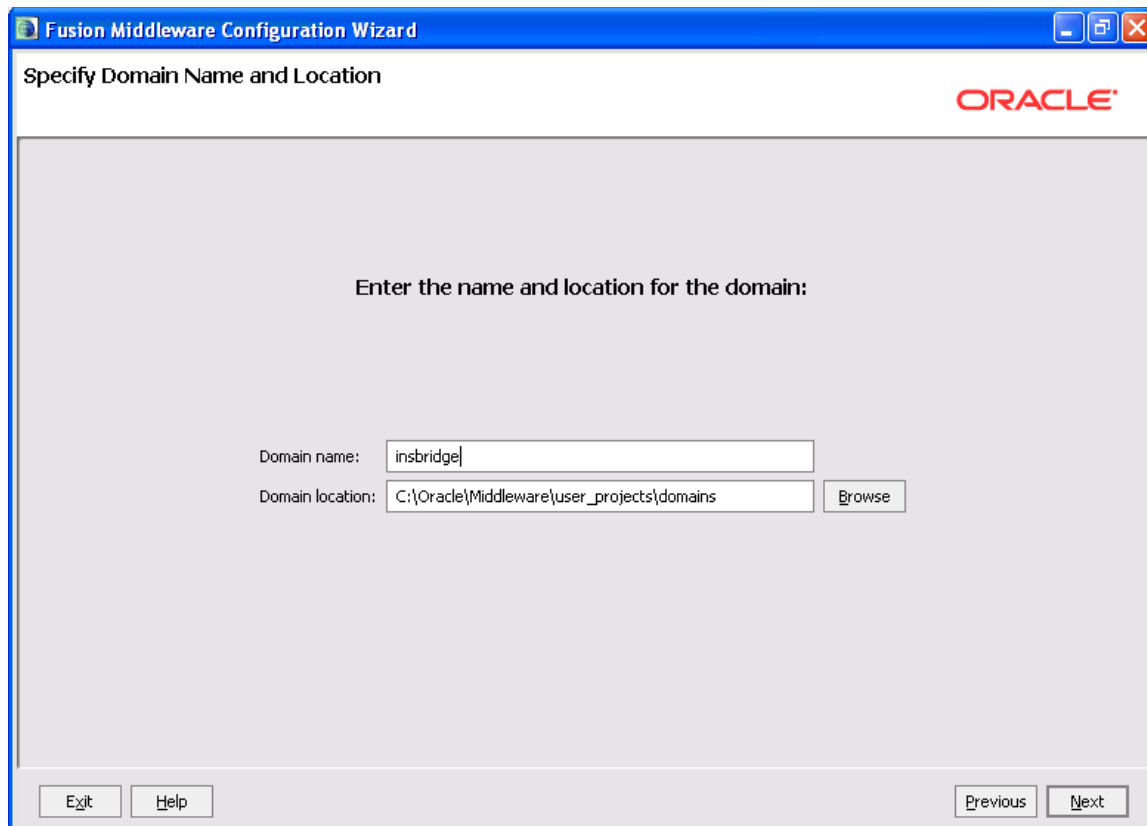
Fusion Middleware Configuration Wizard

Specify Domain Name and Location

ORACLE

Enter the name and location for the domain:

Domain name: insbridge

Domain location: C:\Oracle\Middleware\user_projects\domains

Browse

Exit

Help

Previous

Next